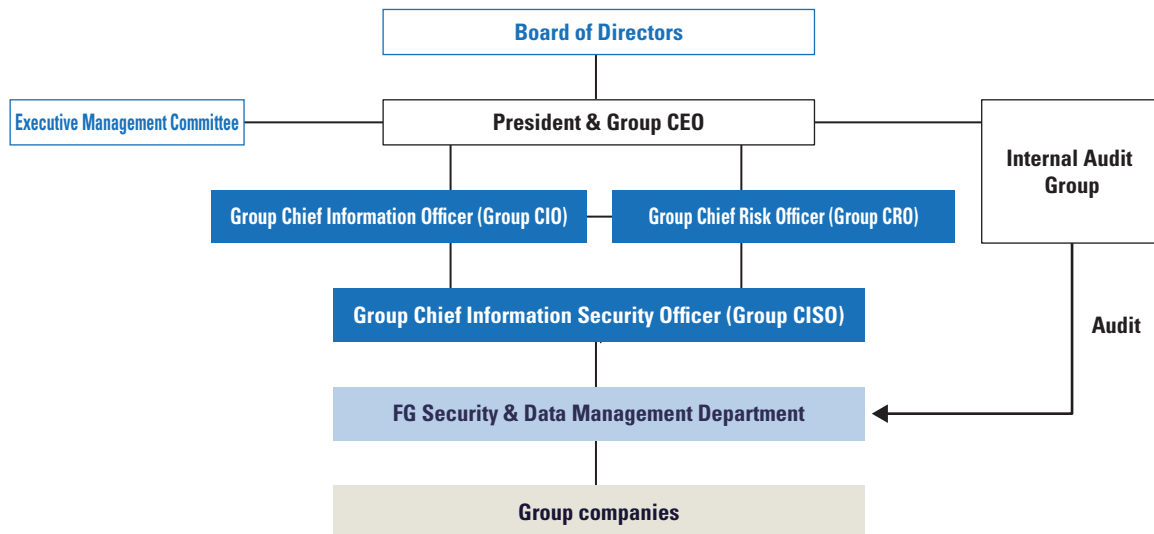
Board of Directors

Executive Management Committee

President & Group CEO

Internal Audit Group

Group Chief Information Officer (Group CIO)

Group Chief Risk Officer (Group CRO)

Group Chief Information Security Officer (Group CISO)

Audit

FG Security & Data Management Department

Group companies